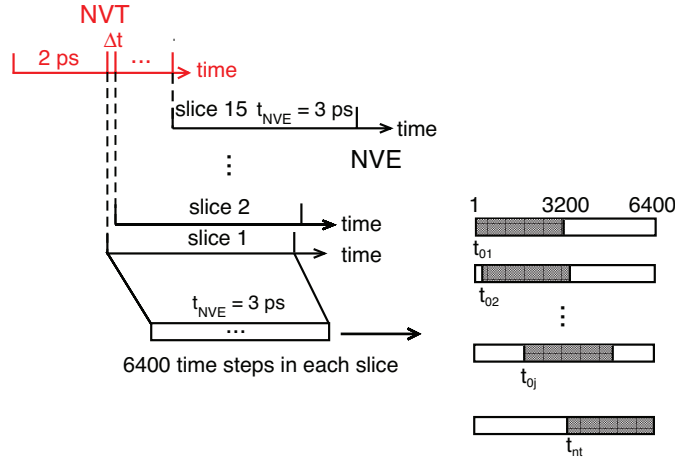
NVT

2 ps $\Delta t$ ... time

slice 15 $t_{NVE}$ = 3 ps time

NVE

⋮

slice 2 time

slice 1 time

$t_{NVE}$ = 3 ps

...

6400 time steps in each slice

1 3200 6400

$t_{01}$

$t_{02}$

⋮

$t_{0j}$

$t_{nt}$